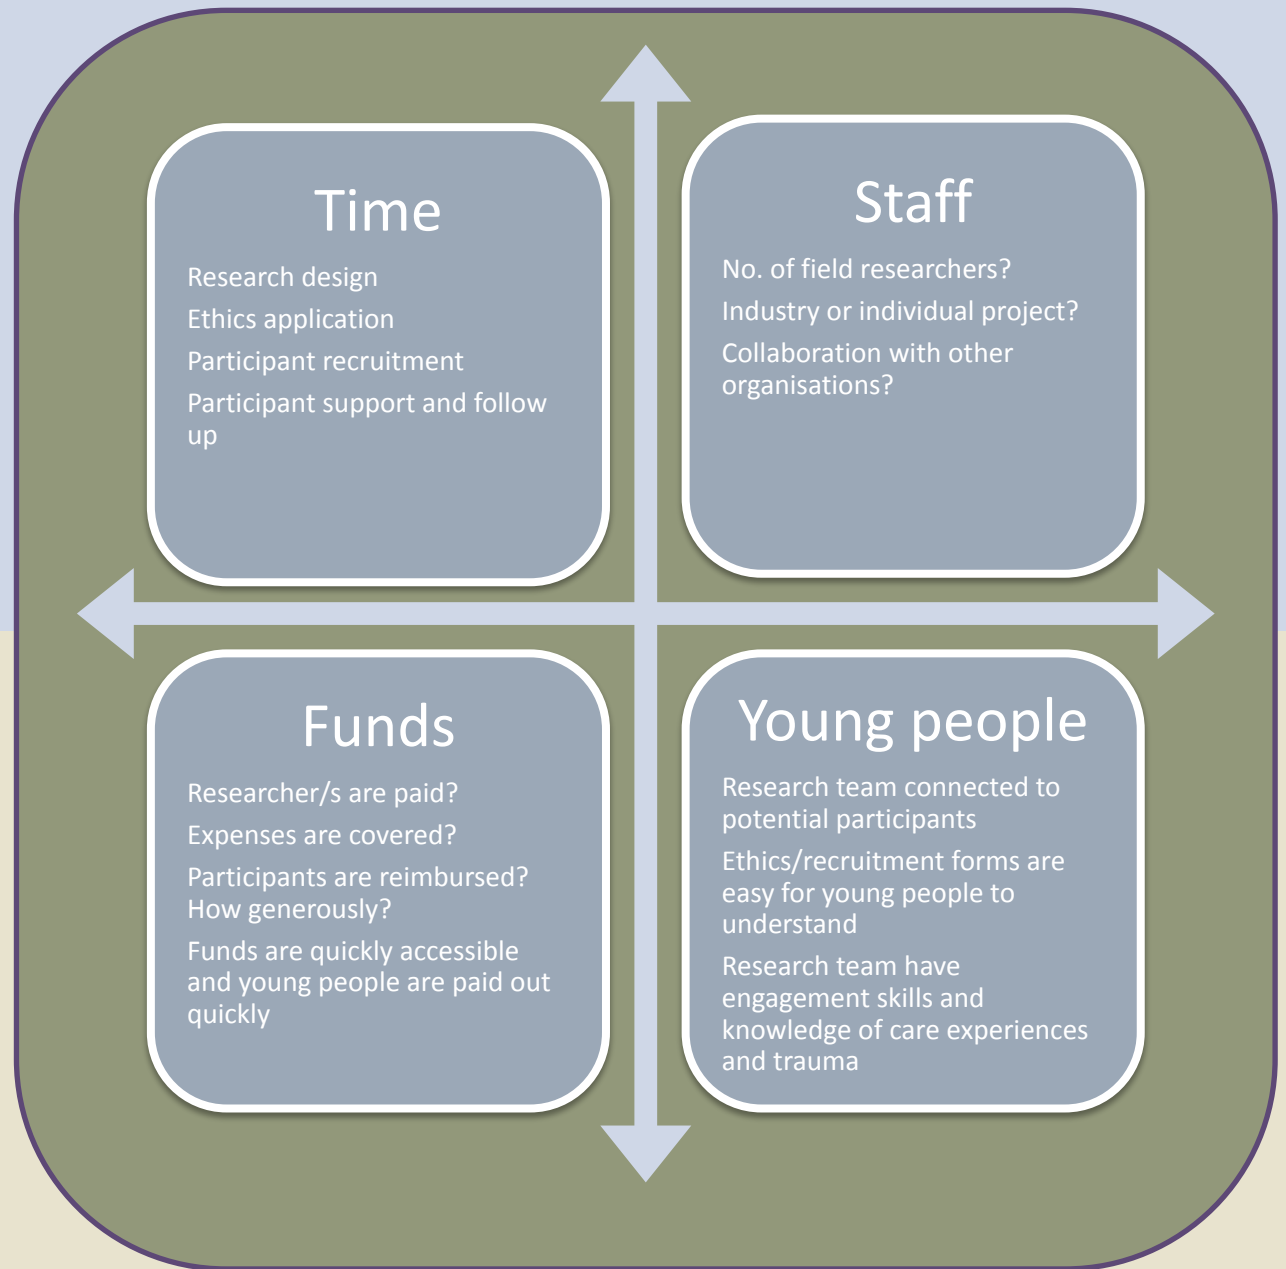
Time

Research design

Ethics application

Participant recruitment

Participant support and follow up

Staff

No. of field researchers?

Industry or individual project?

Collaboration with other organisations?

Funds

Researcher/s are paid?

Expenses are covered?

Participants are reimbursed? How generously?

Funds are quickly accessible and young people are paid out quickly

Young people

Research team connected to potential participants

Ethics/recruitment forms are easy for young people to understand

Research team have engagement skills and knowledge of care experiences and trauma